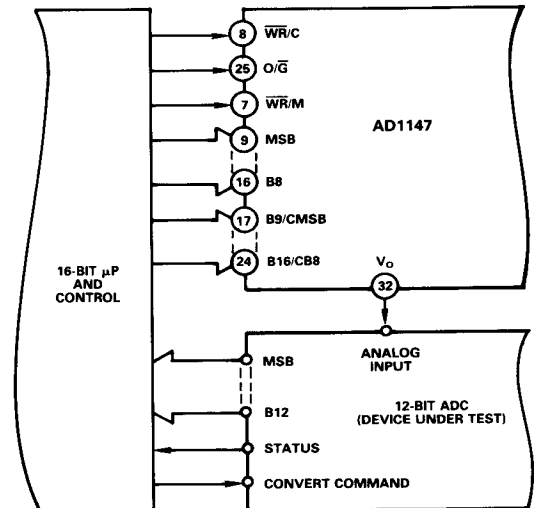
8 $\overline{WR}$/C
25 O/$\overline{G}$
7 $\overline{WR}$/M
9 MSB
AD1147
16 B8
17 B9/CMSB
24 B16/CB8
16-BIT $\mu$P AND CONTROL
$V_O$
32
ANALOG INPUT
MSB
B12
12-BIT ADC (DEVICE UNDER TEST)
STATUS
CONVERT COMMAND